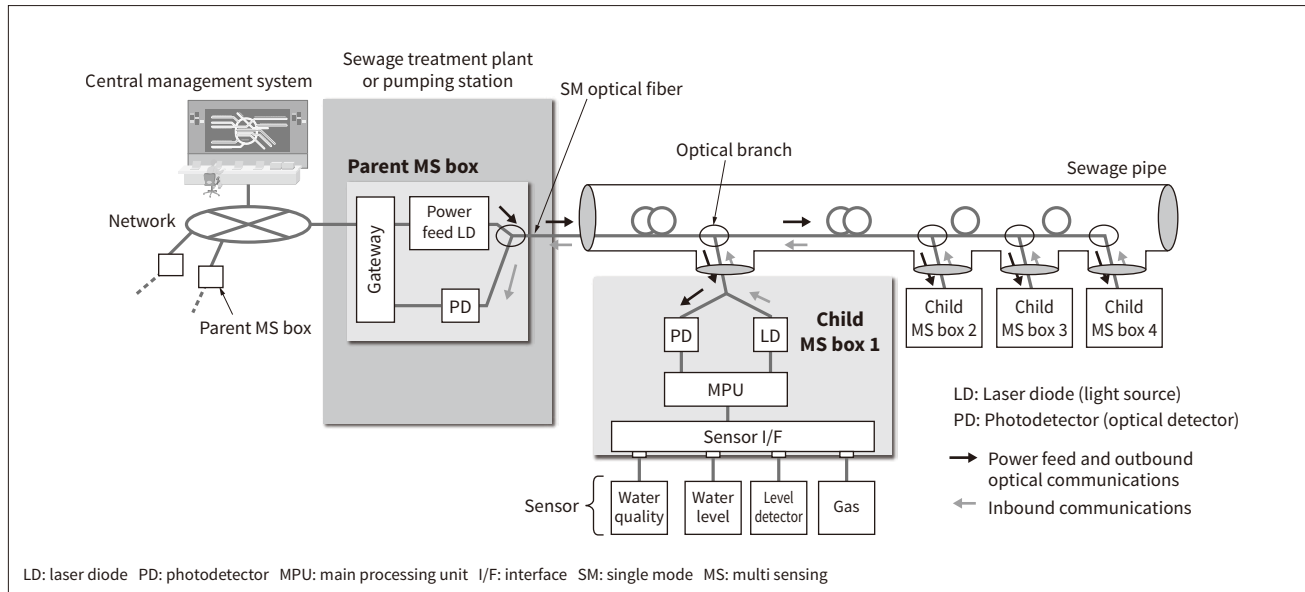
Central management system

Sewage treatment plant or pumping station

SM optical fiber

Parent MS box

Power feed LD

Gateway

PD

Network

Parent MS box

Optical branch

Sewage pipe

Child MS box 1

PD

LD

MPU

Sensor I/F

Child MS box 2

Child MS box 3

Child MS box 4

Sensor

Water quality

Water level

Level detector

Gas

LD: Laser diode (light source)

PD: Photodetector (optical detector)

Power feed and outbound optical communications

Inbound communications

LD: laser diode PD: photodetector MPU: main processing unit I/F: interface SM: single mode MS: multi sensing